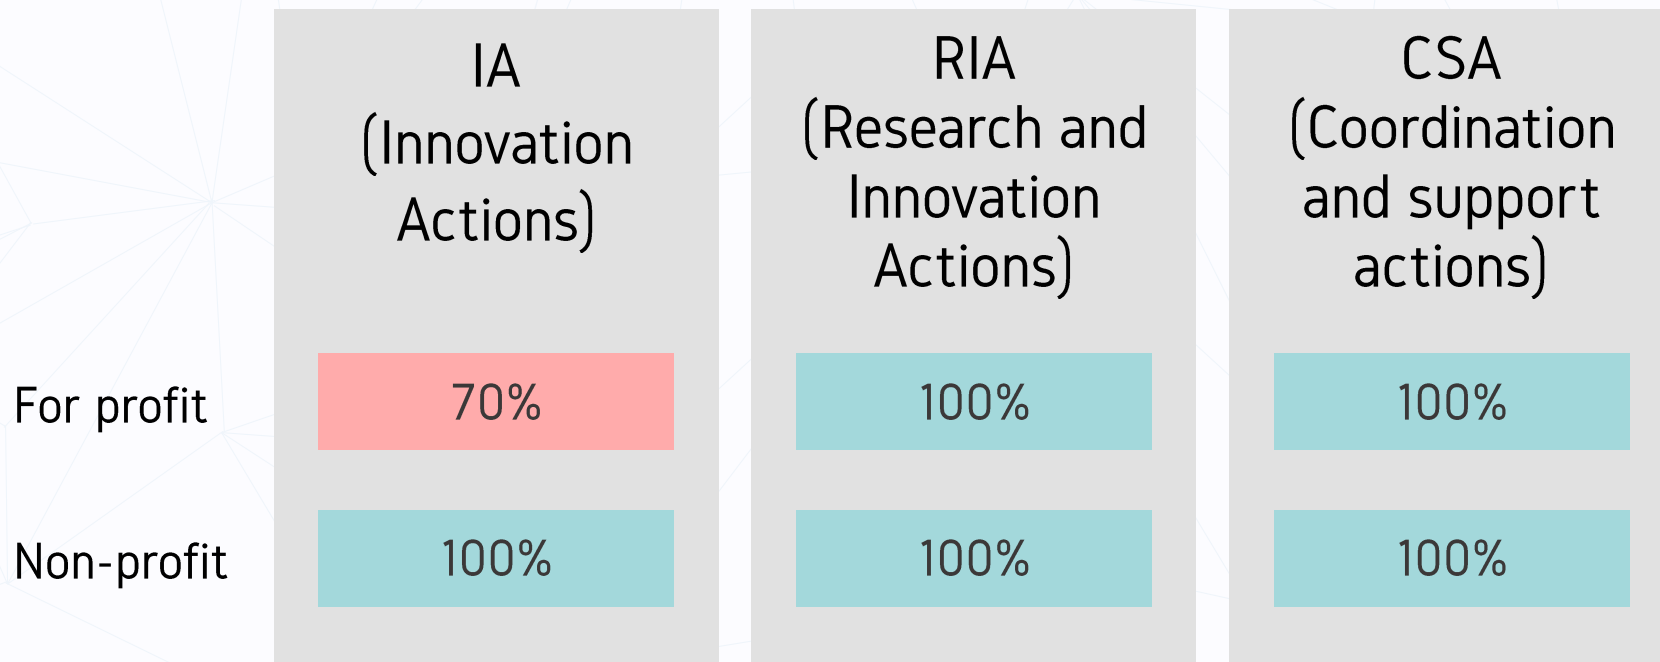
|  | IA (Innovation Actions) | RIA (Research and Innovation Actions) | CSA (Coordination and support actions) |
|---|---|---|---|
| For profit | 70% | 100% | 100% |
| Non-profit | 100% | 100% | 100% |